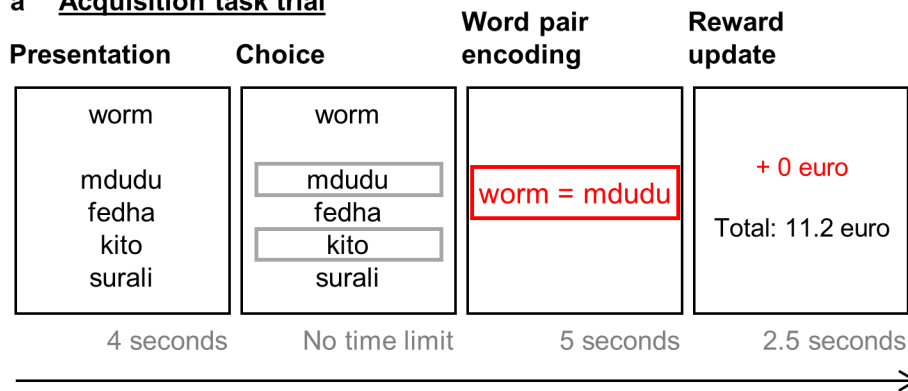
a Acquisition task trial

Presentation

worm

mdudu
fedha
kito
surali

4 seconds

Choice

worm

mdudu
fedha
kito
surali

No time limit

Word pair encoding

worm = mdudu

5 seconds

Reward update

+ 0 euro

Total: 11.2 euro

2.5 seconds